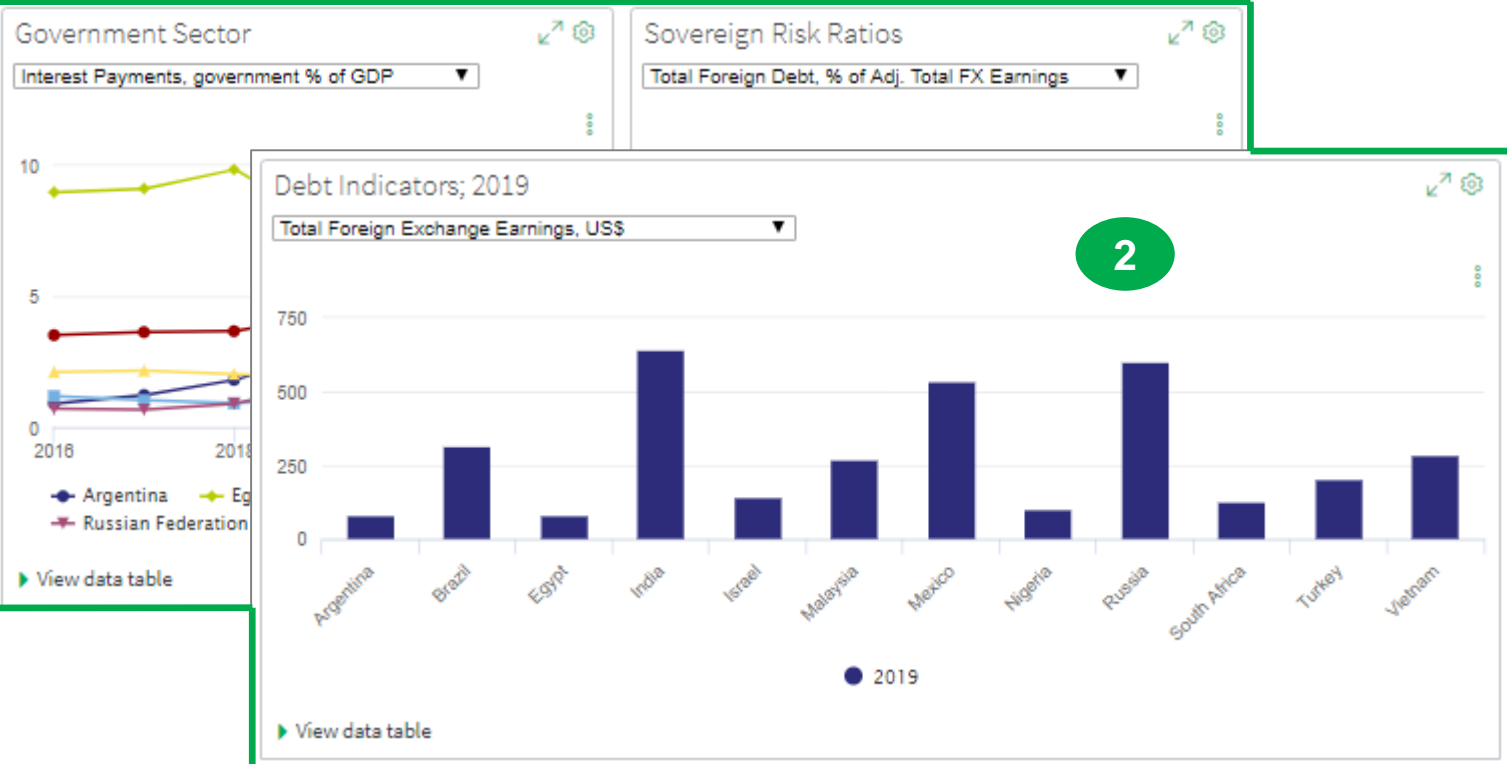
Government Sector

Interest Payments, government % of GDP ▼

10

5

0

2016

2018

Argentina

Eg

Russian Federation

View data table

Sovereign Risk Ratios

Total Foreign Debt, % of Adj. Total FX Earnings ▼

Debt Indicators; 2019

Total Foreign Exchange Earnings, US$ ▼

2

750

500

250

0

Argentina

Brazil

Egypt

India

Israel

Malaysia

Mexico

Nigeria

Russia

South Africa

Turkey

Vietnam

2019

View data table